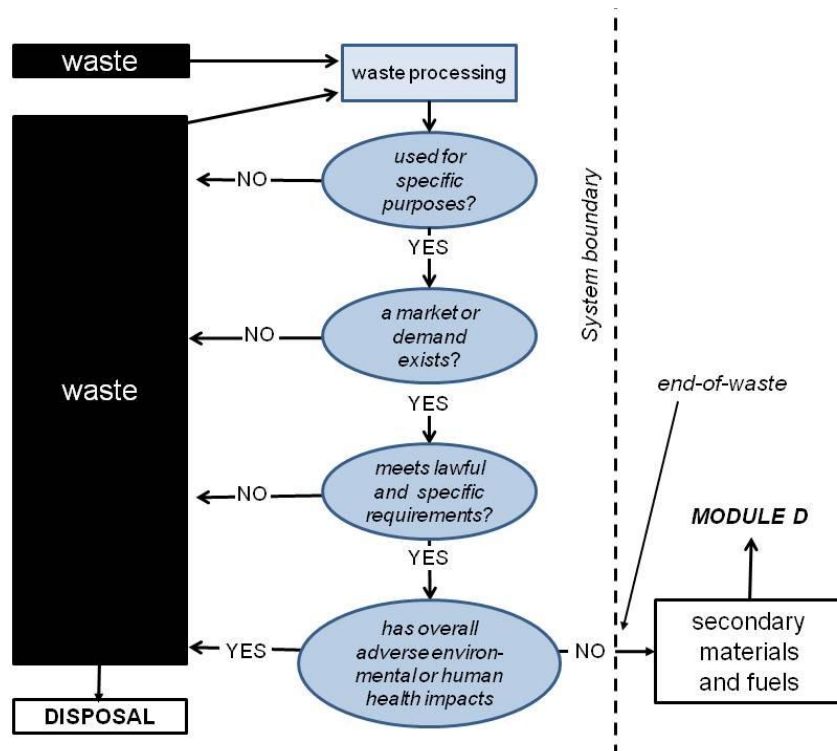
waste

waste processing

used for specific purposes?

NO

YES

a market or demand exists?

NO

YES

meets lawful and specific requirements?

NO

YES

has overall adverse environmental or human health impacts

YES

NO

waste

DISPOSAL

System boundary

end-of-waste

MODULE D

secondary materials and fuels